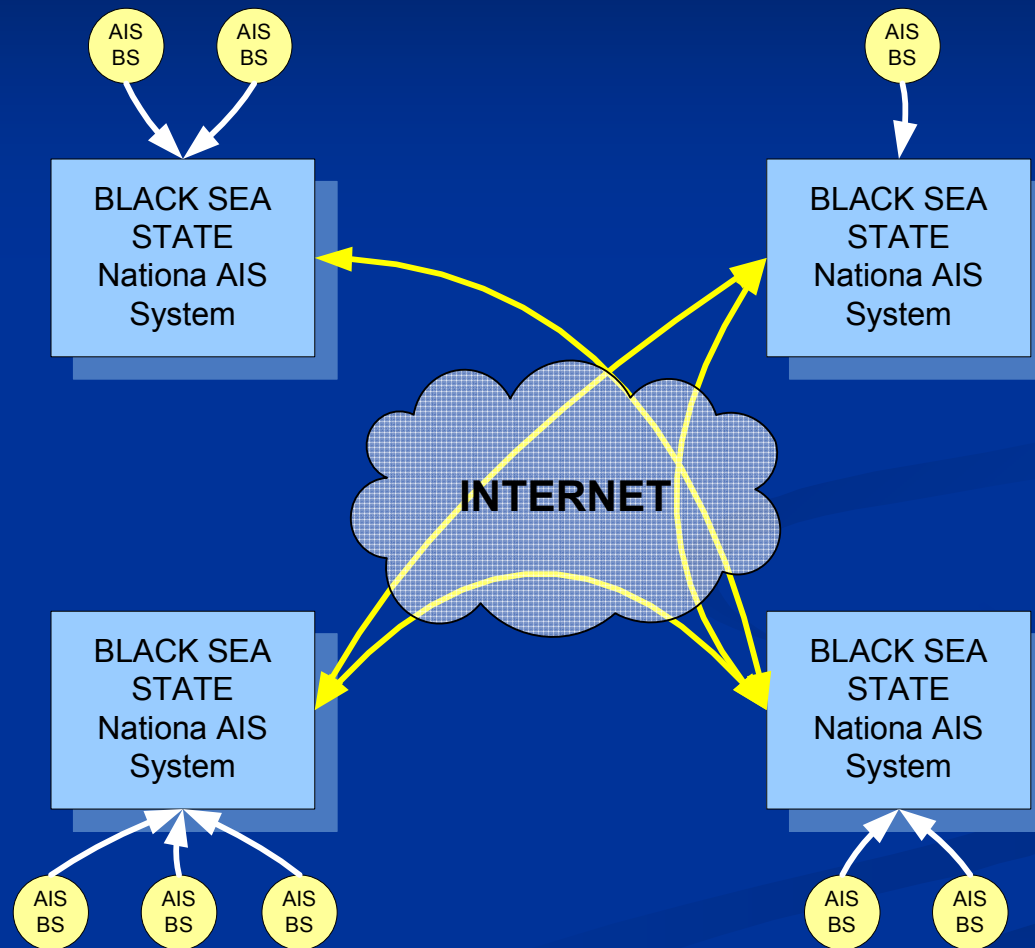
AIS BS

AIS BS

AIS BS

BLACK SEA STATE Nationa AIS System

BLACK SEA STATE Nationa AIS System

INTERNET

BLACK SEA STATE Nationa AIS System

BLACK SEA STATE Nationa AIS System

AIS BS

AIS BS

AIS BS

AIS BS

AIS BS